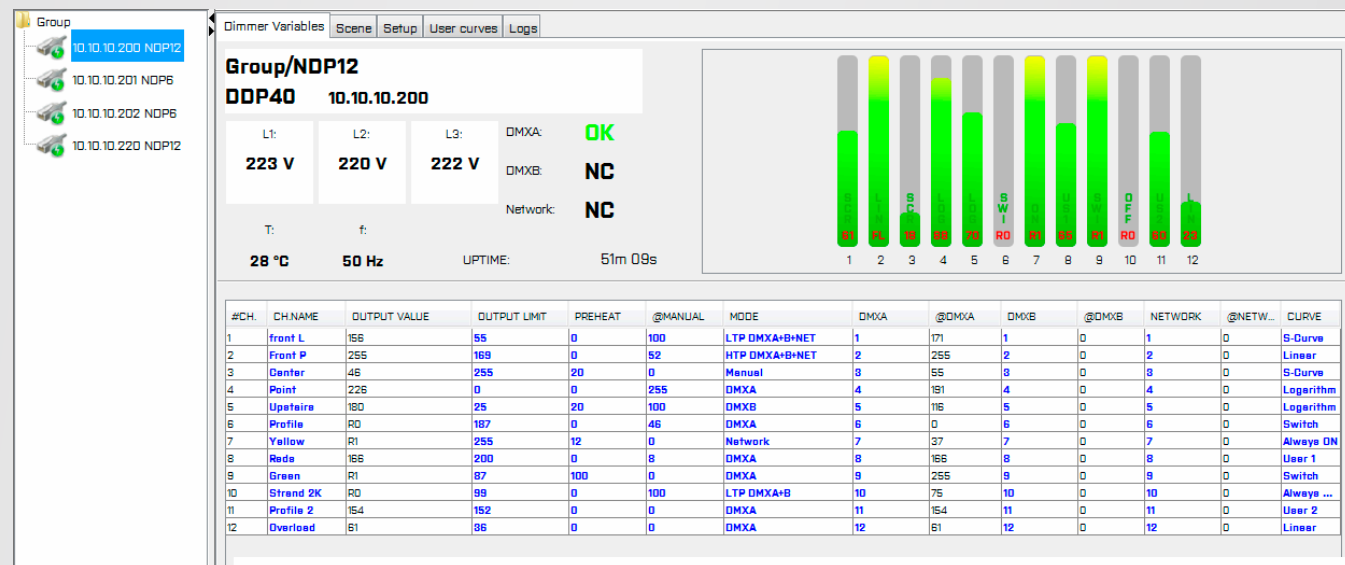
Group
10.10.10.200 NDP12
10.10.10.201 NDP6
10.10.10.202 NDP6
10.10.10.220 NDP12

Dimmer Variables | Scene | Setup | User curves | Logs

Group/NDP12
DDP40 10.10.10.200

L1: 223 V
L2: 220 V
L3: 222 V

DMXA: OK
DMXB: NC
Network: NC

T: 28 °C
f: 50 Hz
UPTIME: 51m 09s

61 FL 18 89 70 R0 R1 65 R1 R0 60 23
SC SWI OFF
1 2 3 4 5 6 7 8 9 10 11 12

| #CH. | CH.NAME | OUTPUT VALUE | OUTPUT LIMIT | PREHEAT | @MANUAL | MODE | DMXA | @DMXA | DMXB | @DMXB | NETWORK | @NETW... | CURVE |
|---|---|---|---|---|---|---|---|---|---|---|---|---|---|
| 1 | front L | 156 | 55 | 0 | 100 | LTP DMXA+B+NET | 1 | 171 | 1 | 0 | 1 | 0 | S-Curve |
| 2 | Front P | 255 | 169 | 0 | 52 | HTP DMXA+B+NET | 2 | 255 | 2 | 0 | 2 | 0 | Linear |
| 3 | Center | 46 | 255 | 20 | 0 | Manual | 3 | 55 | 3 | 0 | 3 | 0 | S-Curve |
| 4 | Point | 226 | 0 | 0 | 255 | DMXA | 4 | 191 | 4 | 0 | 4 | 0 | Logarithm |
| 5 | Upstairs | 180 | 25 | 20 | 100 | DMXB | 5 | 116 | 5 | 0 | 5 | 0 | Logarithm |
| 6 | Profile | R0 | 187 | 0 | 46 | DMXA | 6 | 0 | 6 | 0 | 6 | 0 | Switch |
| 7 | Yellow | R1 | 255 | 12 | 0 | Network | 7 | 37 | 7 | 0 | 7 | 0 | Always ON |
| 8 | Reds | 166 | 200 | 0 | 8 | DMXA | 8 | 166 | 8 | 0 | 8 | 0 | User 1 |
| 9 | Green | R1 | 87 | 100 | 0 | DMXA | 9 | 255 | 9 | 0 | 9 | 0 | Switch |
| 10 | Strand 2K | R0 | 99 | 0 | 100 | LTP DMXA+B | 10 | 75 | 10 | 0 | 10 | 0 | Always ... |
| 11 | Profile 2 | 154 | 152 | 0 | 0 | DMXA | 11 | 154 | 11 | 0 | 11 | 0 | User 2 |
| 12 | Overload | 61 | 36 | 0 | 0 | DMXA | 12 | 61 | 12 | 0 | 12 | 0 | Linear |